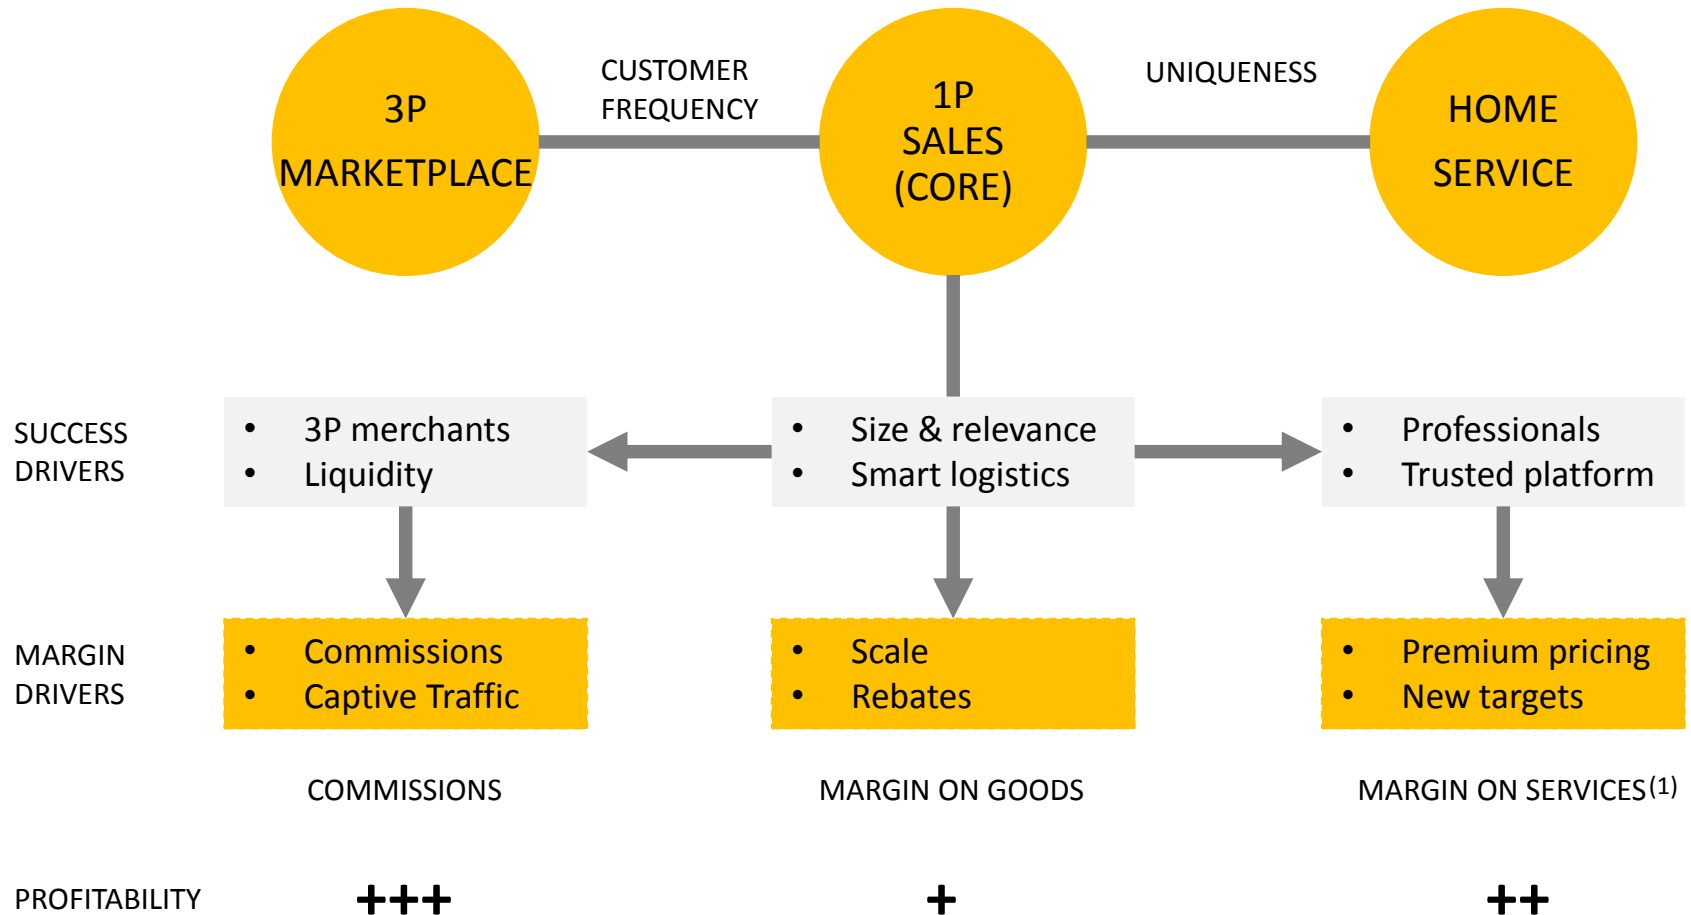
3P MARKETPLACE

CUSTOMER FREQUENCY

1P SALES (CORE)

UNIQUENESS

HOME SERVICE

SUCCESS DRIVERS

- 3P merchants
- Liquidity

- Size & relevance
- Smart logistics

- Professionals
- Trusted platform

MARGIN DRIVERS

- Commissions
- Captive Traffic

- Scale
- Rebates

- Premium pricing
- New targets

COMMISSIONS

MARGIN ON GOODS

MARGIN ON SERVICES$^{(1)}$

PROFITABILITY

+++

+

++